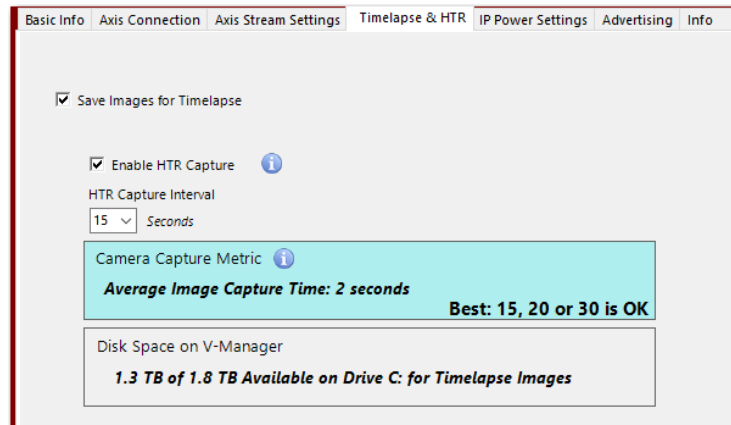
Basic Info | Axis Connection | Axis Stream Settings | Timelapse & HTR | IP Power Settings | Advertising | Info

Save Images for Timelapse

Enable HTR Capture

HTR Capture Interval

15 Seconds

Camera Capture Metric

Average Image Capture Time: 2 seconds

Best: 15, 20 or 30 is OK

Disk Space on V-Manager

1.3 TB of 1.8 TB Available on Drive C: for Timelapse Images